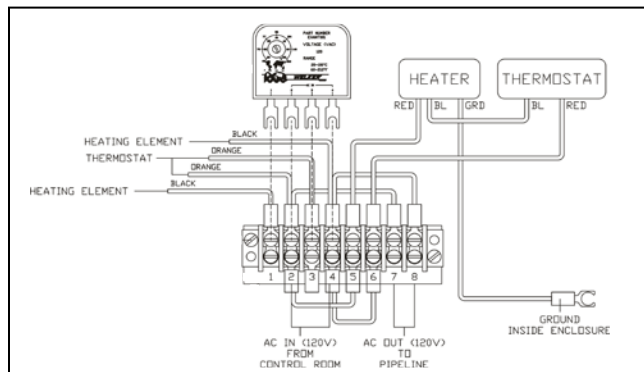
PART NUMBER
VOLTAGE (VAC)
OR
RANGE

HEATER

THERMOSTAT

RED

BL

GRD

BL

RED

HEATING ELEMENT

BLACK

ORANGE

THERMOSTAT

ORANGE

HEATING ELEMENT

BLACK

1 2 3 4 5 6 7 8

AC IN (120V) FROM CONTROL ROOM

AC OUT (120V) TO PIPELINE

GROUND INSIDE ENCLOSURE